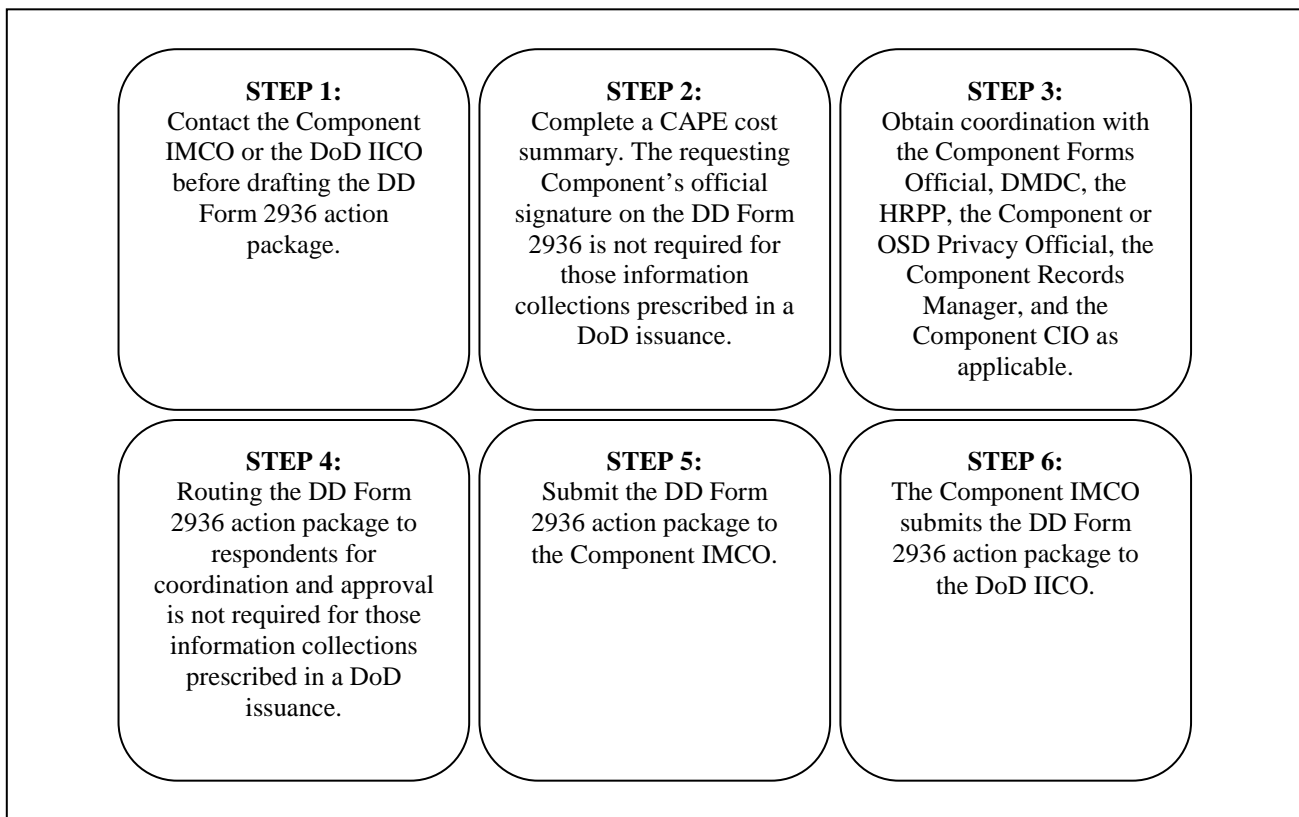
**STEP 1:**
Contact the Component IMCO or the DoD IICO before drafting the DD Form 2936 action package.

**STEP 2:**
Complete a CAPE cost summary. The requesting Component's official signature on the DD Form 2936 is not required for those information collections prescribed in a DoD issuance.

**STEP 3:**
Obtain coordination with the Component Forms Official, DMDC, the HRPP, the Component or OSD Privacy Official, the Component Records Manager, and the Component CIO as applicable.

**STEP 4:**
Routing the DD Form 2936 action package to respondents for coordination and approval is not required for those information collections prescribed in a DoD issuance.

**STEP 5:**
Submit the DD Form 2936 action package to the Component IMCO.

**STEP 6:**
The Component IMCO submits the DD Form 2936 action package to the DoD IICO.